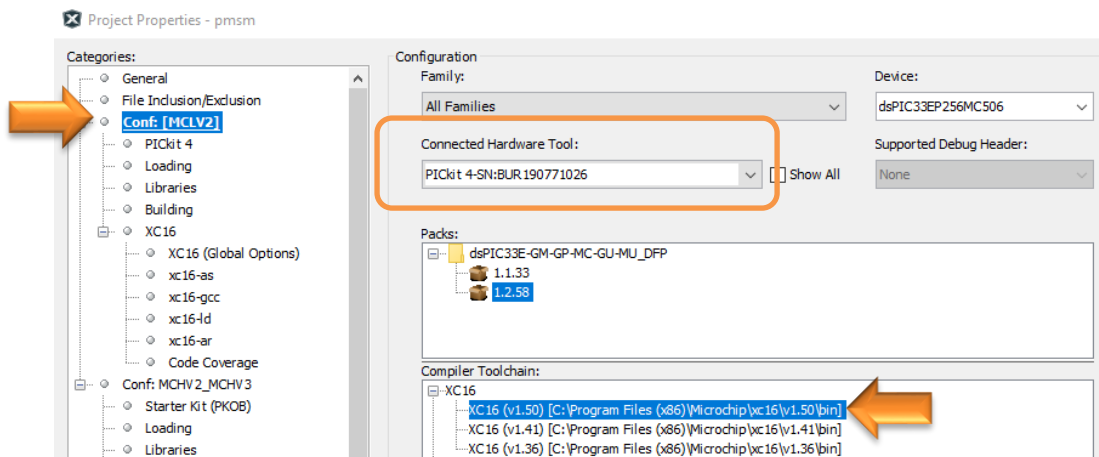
Project Properties - pmsm

Categories:
General
File Inclusion/Exclusion
Conf: [MCLV2]
PICkit 4
Loading
Libraries
Building
XC16
XC16 (Global Options)
xc16-as
xc16-gcc
xc16-ld
xc16-ar
Code Coverage
Conf: MCHV2_MCHV3
Starter Kit (PKOB)
Loading
Libraries

Configuration
Family:
All Families
Device:
dsPIC33EP256MC506
Connected Hardware Tool:
PICkit 4-SN:BUR190771026
Show All
Supported Debug Header:
None
Packs:
dsPIC33E-GM-GP-MC-GU-MU_DFP
1.1.33
1.2.58
Compiler Toolchain:
XC16
XC16 (v1.50) [C:\Program Files (x86)\Microchip\xc16\v1.50\bin]
XC16 (v1.41) [C:\Program Files (x86)\Microchip\xc16\v1.41\bin]
XC16 (v1.36) [C:\Program Files (x86)\Microchip\xc16\v1.36\bin]